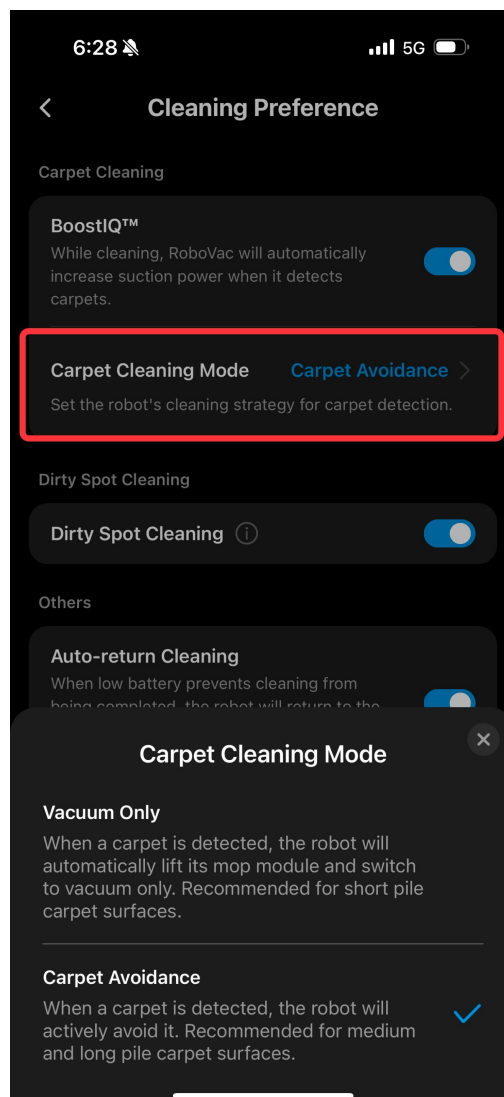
6:28 5G

Cleaning Preference

Carpet Cleaning

BoostIQ™
While cleaning, RoboVac will automatically increase suction power when it detects carpets.

Carpet Cleaning Mode Carpet Avoidance
Set the robot's cleaning strategy for carpet detection.

Dirty Spot Cleaning

Dirty Spot Cleaning

Others

Auto-return Cleaning
When low battery prevents cleaning from being completed, the robot will return to the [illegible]

Carpet Cleaning Mode

Vacuum Only
When a carpet is detected, the robot will automatically lift its mop module and switch to vacuum only. Recommended for short pile carpet surfaces.

Carpet Avoidance
When a carpet is detected, the robot will actively avoid it. Recommended for medium and long pile carpet surfaces.